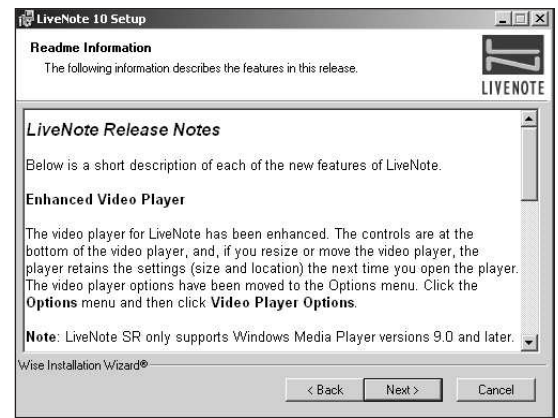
LiveNote 10 Setup

Readme Information

The following information describes the features in this release.

LIVENOTE

LiveNote Release Notes

Below is a short description of each of the new features of LiveNote.

Enhanced Video Player

The video player for LiveNote has been enhanced. The controls are at the bottom of the video player, and, if you resize or move the video player, the player retains the settings (size and location) the next time you open the player. The video player options have been moved to the Options menu. Click the Options menu and then click Video Player Options.

Note: LiveNote SR only supports Windows Media Player versions 9.0 and later.

Wise Installation Wizard®

< Back

Next >

Cancel